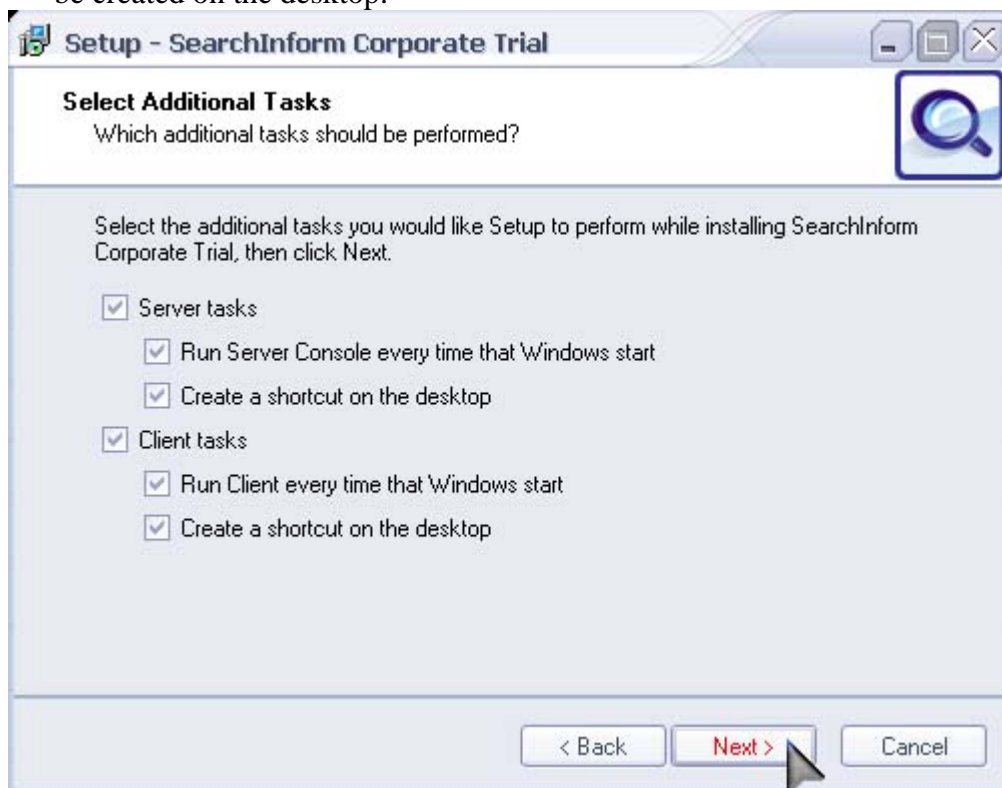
be created on the desktop.

Setup - SearchInform Corporate Trial

Select Additional Tasks
Which additional tasks should be performed?

Select the additional tasks you would like Setup to perform while installing SearchInform Corporate Trial, then click Next.

Server tasks

Run Server Console every time that Windows start

Create a shortcut on the desktop

Client tasks

Run Client every time that Windows start

Create a shortcut on the desktop

< Back
Next >
Cancel